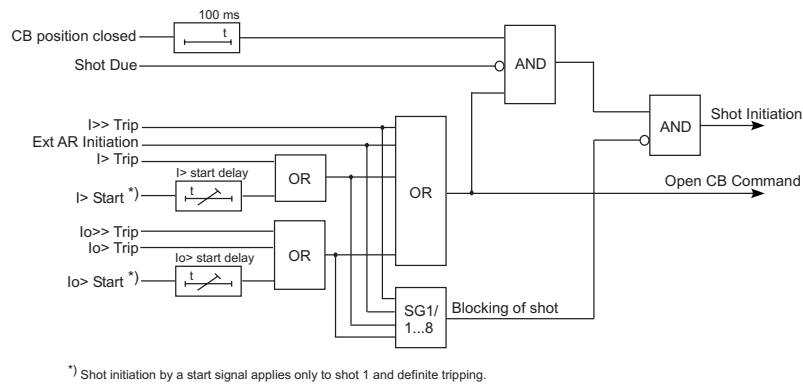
100 ms

CB position closed

t

Shot Due

AND

I>> Trip

Ext AR Initiation

I> Trip

I> start delay

t

I> Start *)

OR

AND

Shot Initiation

OR

Open CB Command

Io>> Trip

Io> Trip

Io> start delay

t

Io> Start *)

OR

SG1/ 1...8

Blocking of shot

*) Shot initiation by a start signal applies only to shot 1 and definite tripping.